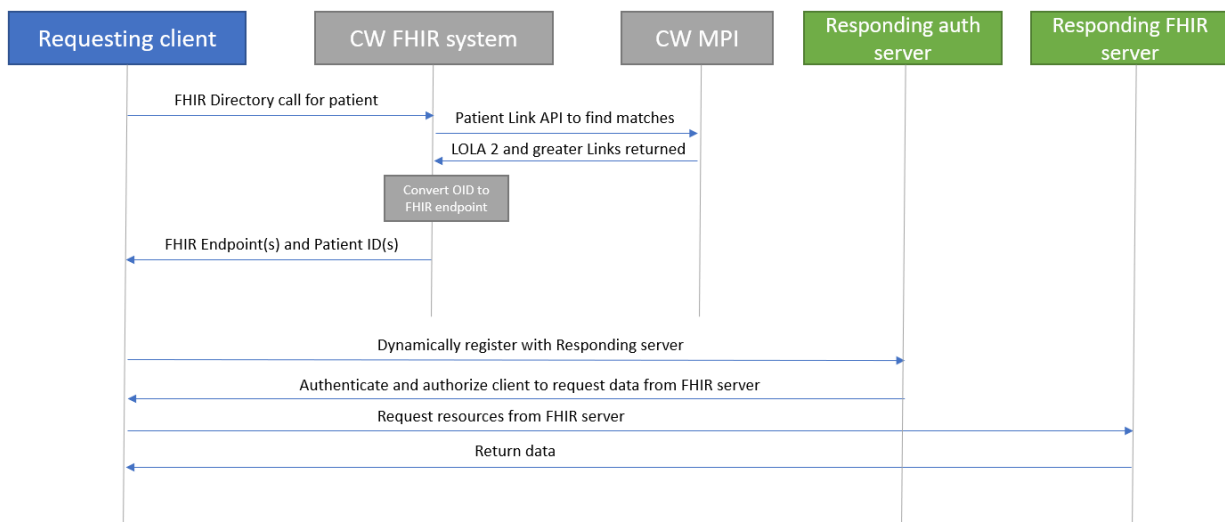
Requesting client

CW FHIR system

CW MPI

Responding auth server

Responding FHIR server

FHIR Directory call for patient

Patient Link API to find matches

LOLA 2 and greater Links returned

Convert OID to FHIR endpoint

FHIR Endpoint(s) and Patient ID(s)

Dynamically register with Responding server

Authenticate and authorize client to request data from FHIR server

Request resources from FHIR server

Return data